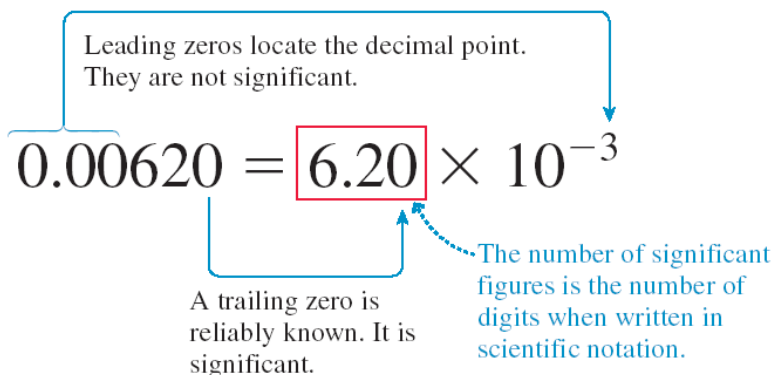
Leading zeros locate the decimal point. They are not significant.

$0.00620 = 6.20 \times 10^{-3}$

The number of significant figures is the number of digits when written in scientific notation.

A trailing zero is reliably known. It is significant.